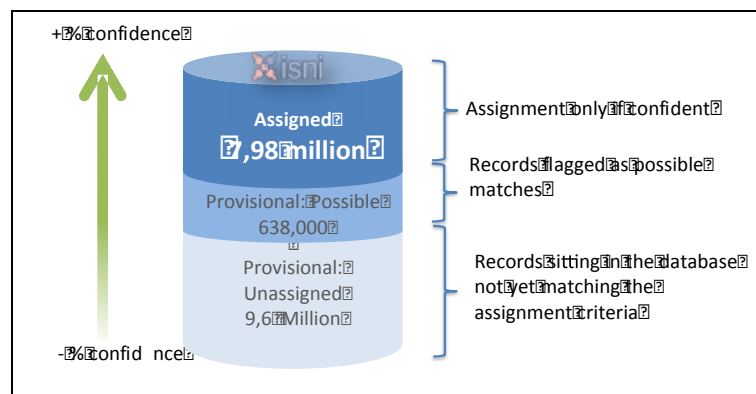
+�%�confidence�

isni

Assigned�
�7,98�million�

Provisional:�Possible�
638,000�
�

Provisional:�
Unassigned�
9,6�Million�

-�%�confid nce�

Assignment�only�if�confident�

Records�flagged�as�possible�matches�

Records�sitting�in�the�database�not�yet�matching�the�assignment�criteria�